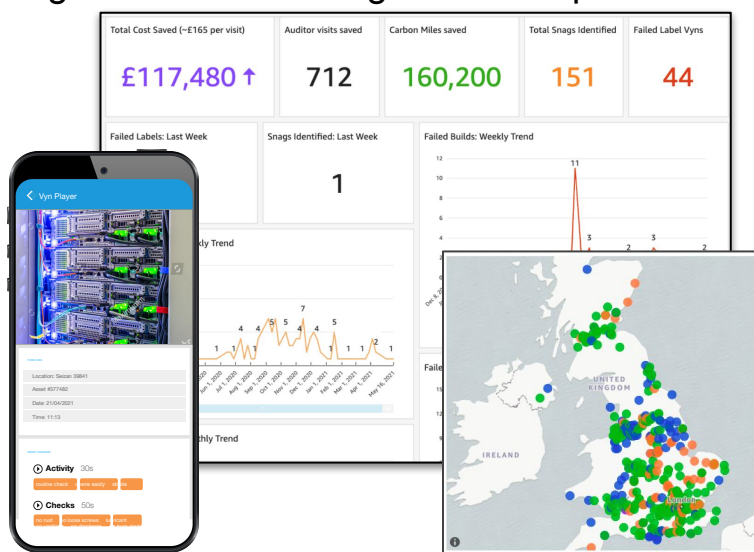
Total Cost Saved (~£165 per visit)
£117,480 ↑

Auditor visits saved
712

Carbon Miles saved
160,200

Total Snags Identified
151

Failed Label Vyns
44

Failed Labels: Last Week

Snags Identified: Last Week
1

Failed Builds: Weekly Trend
12
11
10
8
6
4
2
3
2
3
2

Vyn Player

kly Trend
1 1 4 1 4 5 5 5 4 7 4 1 5 1 1 1 2 1
Jun 1, 2020 Jul 1, 2020 Aug 1, 2020 Sep 1, 2020 Oct 1, 2020 Nov 1, 2020 Dec 1, 2020 Jan 1, 2021 Feb 1, 2021 Mar 1, 2021 Apr 1, 2021 May 16, 2021

Location: Seizan 39841
Asset: #377482
Date: 21/04/2021
Time: 11:13

Activity 30s
Checks 50s

thly Trend

Faile

UNITED KINGDOM
IRELAND
London